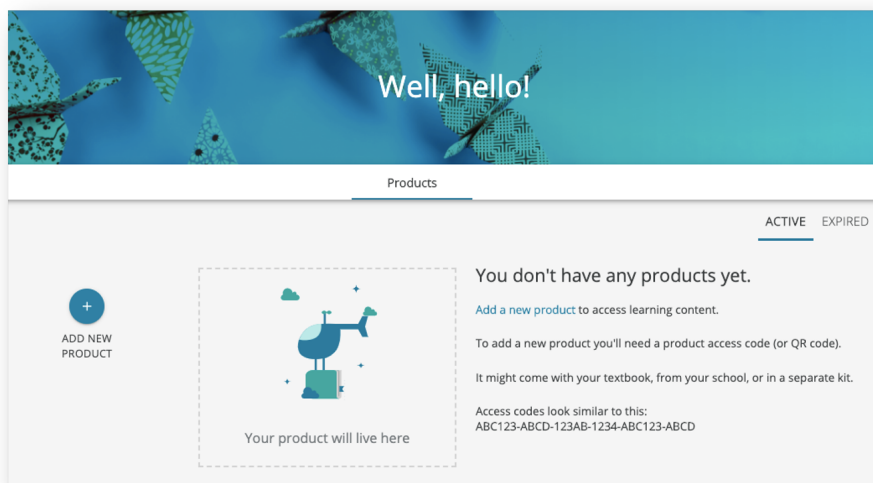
Well, hello!

Products

ACTIVE EXPIRED

+

ADD NEW PRODUCT

Your product will live here

You don't have any products yet.

Add a new product to access learning content.

To add a new product you'll need a product access code (or QR code).

It might come with your textbook, from your school, or in a separate kit.

Access codes look similar to this:
ABC123-ABCD-123AB-1234-ABC123-ABCD